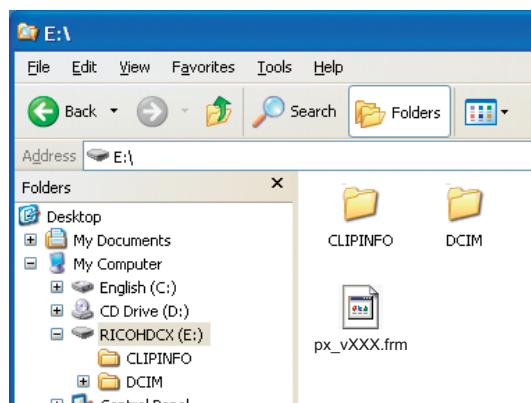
E:\

File Edit View Favorites Tools Help

Back Search Folders

Address E:\

Folders ×

Desktop
My Documents
My Computer
English (C:)
CD Drive (D:)
RICOHDCX (E:)
CLIPINFO
DCIM
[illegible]

CLIPINFO DCIM

px_vXXX.frm